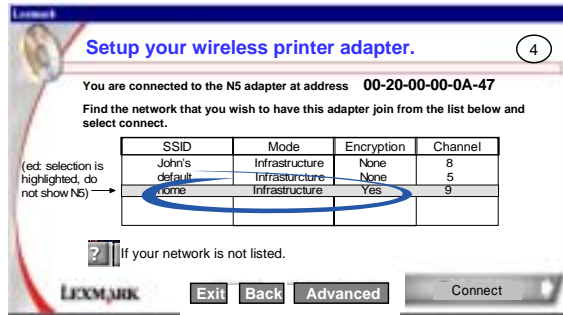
Lexmark

Setup your wireless printer adapter.

4

You are connected to the N5 adapter at address 00-20-00-00-0A-47

Find the network that you wish to have this adapter join from the list below and select connect.

(ed: selection is highlighted, do not show N5)

| SSID | Mode | Encryption | Channel |
|---|---|---|---|
| John's | Infrastructure | None | 8 |
| default | Infrastructure | None | 5 |
| home | Infrastructure | Yes | 9 |
| | | | |

?

If your network is not listed.

LEXMARK

Exit Back Advanced Connect